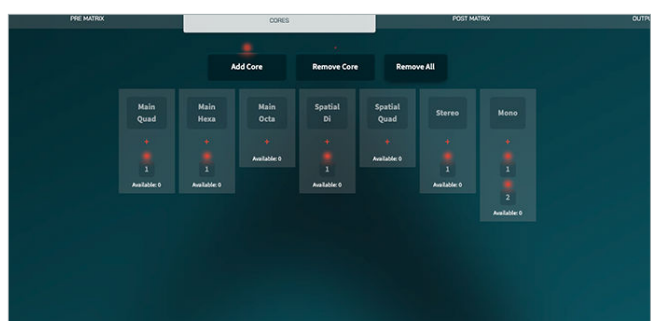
PRE MATRIX
CORES
POST MATRIX
OUTPU

Add Core
Remove Core
Remove All

Main Quad
+
1
Available: 0

Main Hexa
+
1
Available: 0

Main Octa
+
Available: 0

Spatial Di
+
1
Available: 0

Spatial Quad
+
Available: 0

Stereo
+
1
Available: 0

Mono
+
1
2
Available: 0